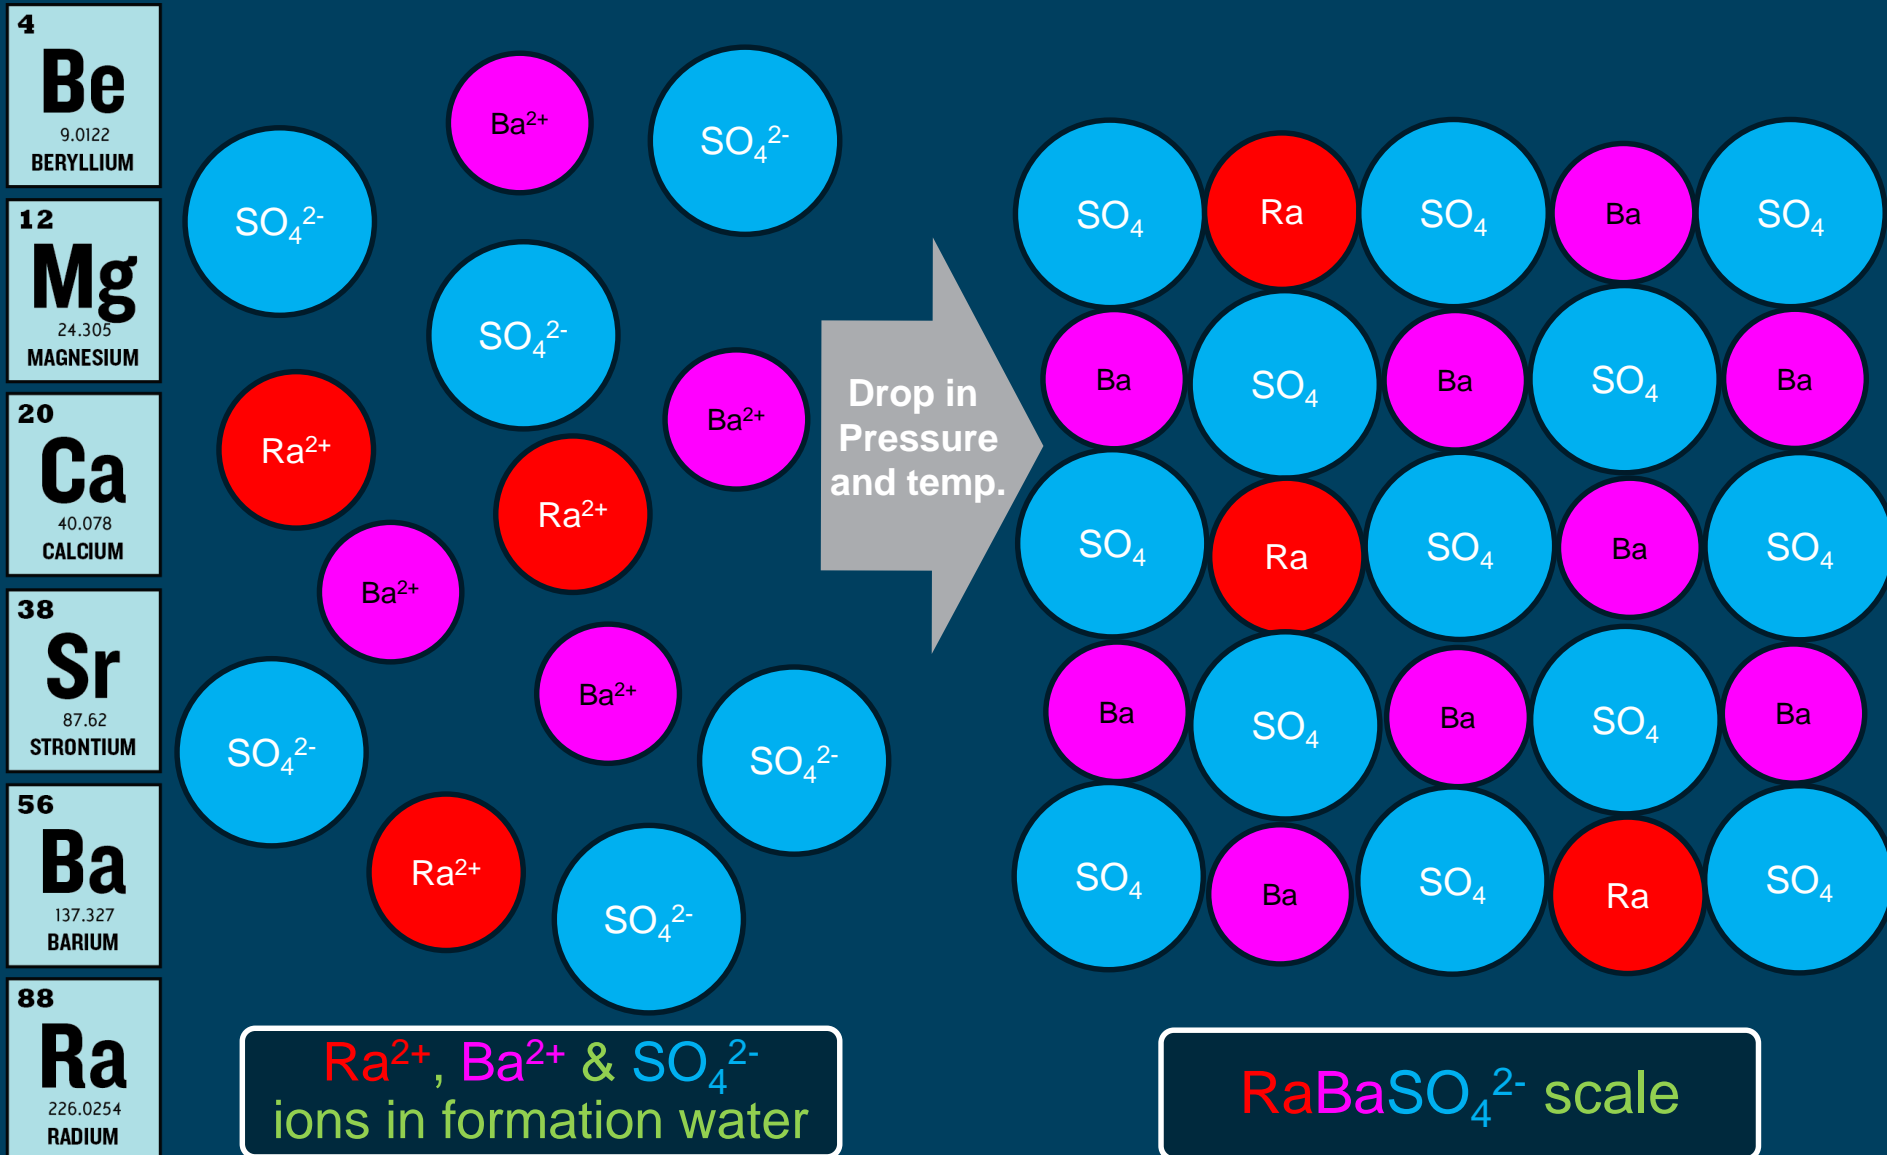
4
Be
9.0122
BERYLLIUM

12
Mg
24.305
MAGNESIUM

20
Ca
40.078
CALCIUM

38
Sr
87.62
STRONTIUM

56
Ba
137.327
BARIUM

88
Ra
226.0254
RADIUM

$Ba^{2+}$ $SO_4^{2-}$ $SO_4^{2-}$ $SO_4^{2-}$ $Ra^{2+}$ $Ba^{2+}$ $Ra^{2+}$ $Ba^{2+}$ $Ba^{2+}$ $SO_4^{2-}$ $SO_4^{2-}$ $Ra^{2+}$ $SO_4^{2-}$

Drop in Pressure and temp.

$SO_4$ Ra $SO_4$ Ba $SO_4$
Ba $SO_4$ Ba $SO_4$ Ba
$SO_4$ Ra $SO_4$ Ba $SO_4$
Ba $SO_4$ Ba $SO_4$ Ba
$SO_4$ Ba $SO_4$ Ra $SO_4$

$Ra^{2+}$, $Ba^{2+}$ & $SO_4^{2-}$ ions in formation water

$RaBaSO_4^{2-}$ scale